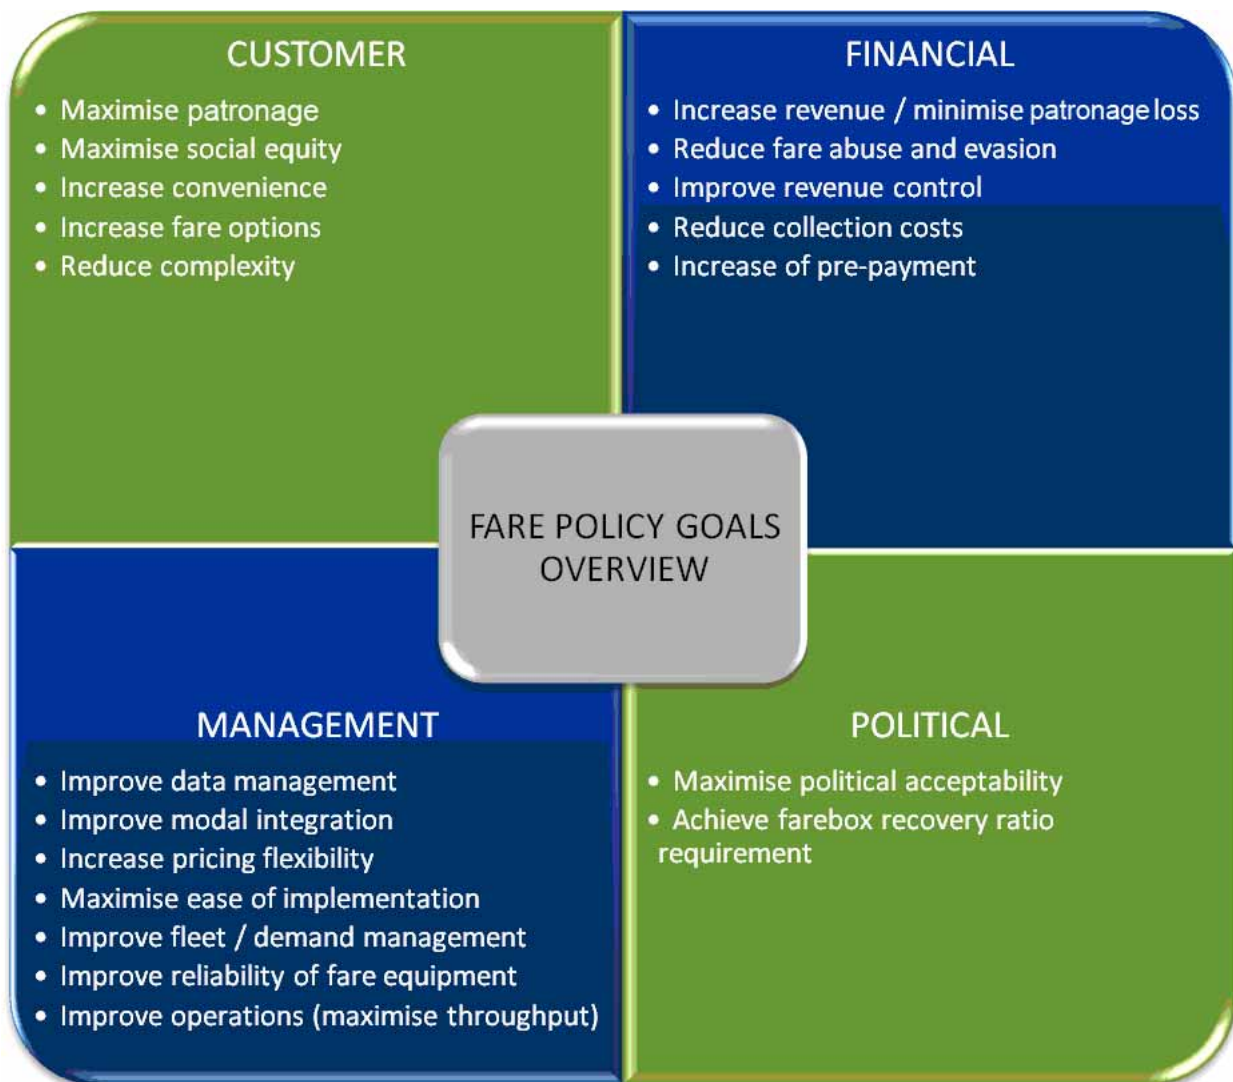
CUSTOMER

- Maximise patronage
- Maximise social equity
- Increase convenience
- Increase fare options
- Reduce complexity

FINANCIAL

- Increase revenue / minimise patronage loss
- Reduce fare abuse and evasion
- Improve revenue control
- Reduce collection costs
- Increase of pre-payment

FARE POLICY GOALS OVERVIEW

MANAGEMENT

- Improve data management
- Improve modal integration
- Increase pricing flexibility
- Maximise ease of implementation
- Improve fleet / demand management
- Improve reliability of fare equipment
- Improve operations (maximise throughput)

POLITICAL

- Maximise political acceptability
- Achieve farebox recovery ratio requirement